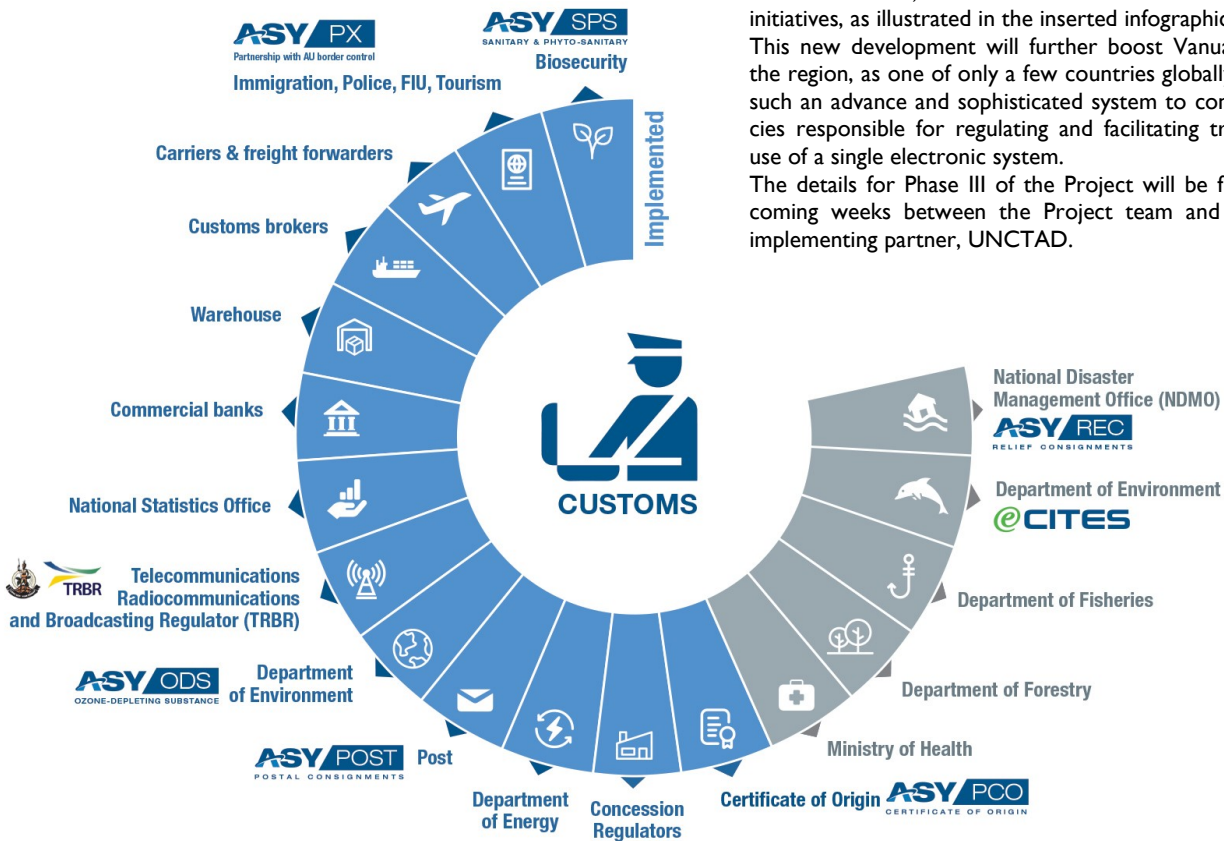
initiatives, as illustrated in the inserted infographic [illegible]

This new development will further boost Vanua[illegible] the region, as one of only a few countries globall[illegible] such an advance and sophisticated system to con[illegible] cies responsible for regulating and facilitating tr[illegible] use of a single electronic system.

The details for Phase III of the Project will be f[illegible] coming weeks between the Project team and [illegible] implementing partner, UNCTAD.

ASY PX
Partnership with AU border control
Immigration, Police, FIU, Tourism

ASY SPS
SANITARY & PHYTO-SANITARY
Biosecurity

Implemented

Carriers & freight forwarders

Customs brokers

Warehouse

Commercial banks

National Statistics Office

TRBR
Telecommunications Radiocommunications and Broadcasting Regulator (TRBR)

ASY ODS
OZONE-DEPLETING SUBSTANCE
Department of Environment

ASY POST
POSTAL CONSIGNMENTS
Post

Department of Energy

Concession Regulators

Certificate of Origin
ASY PCO
CERTIFICATE OF ORIGIN

Ministry of Health

Department of Forestry

Department of Fisheries

Department of Environment
eCITES

National Disaster Management Office (NDMO)
ASY REC
RELIEF CONSIGNMENTS

CUSTOMS